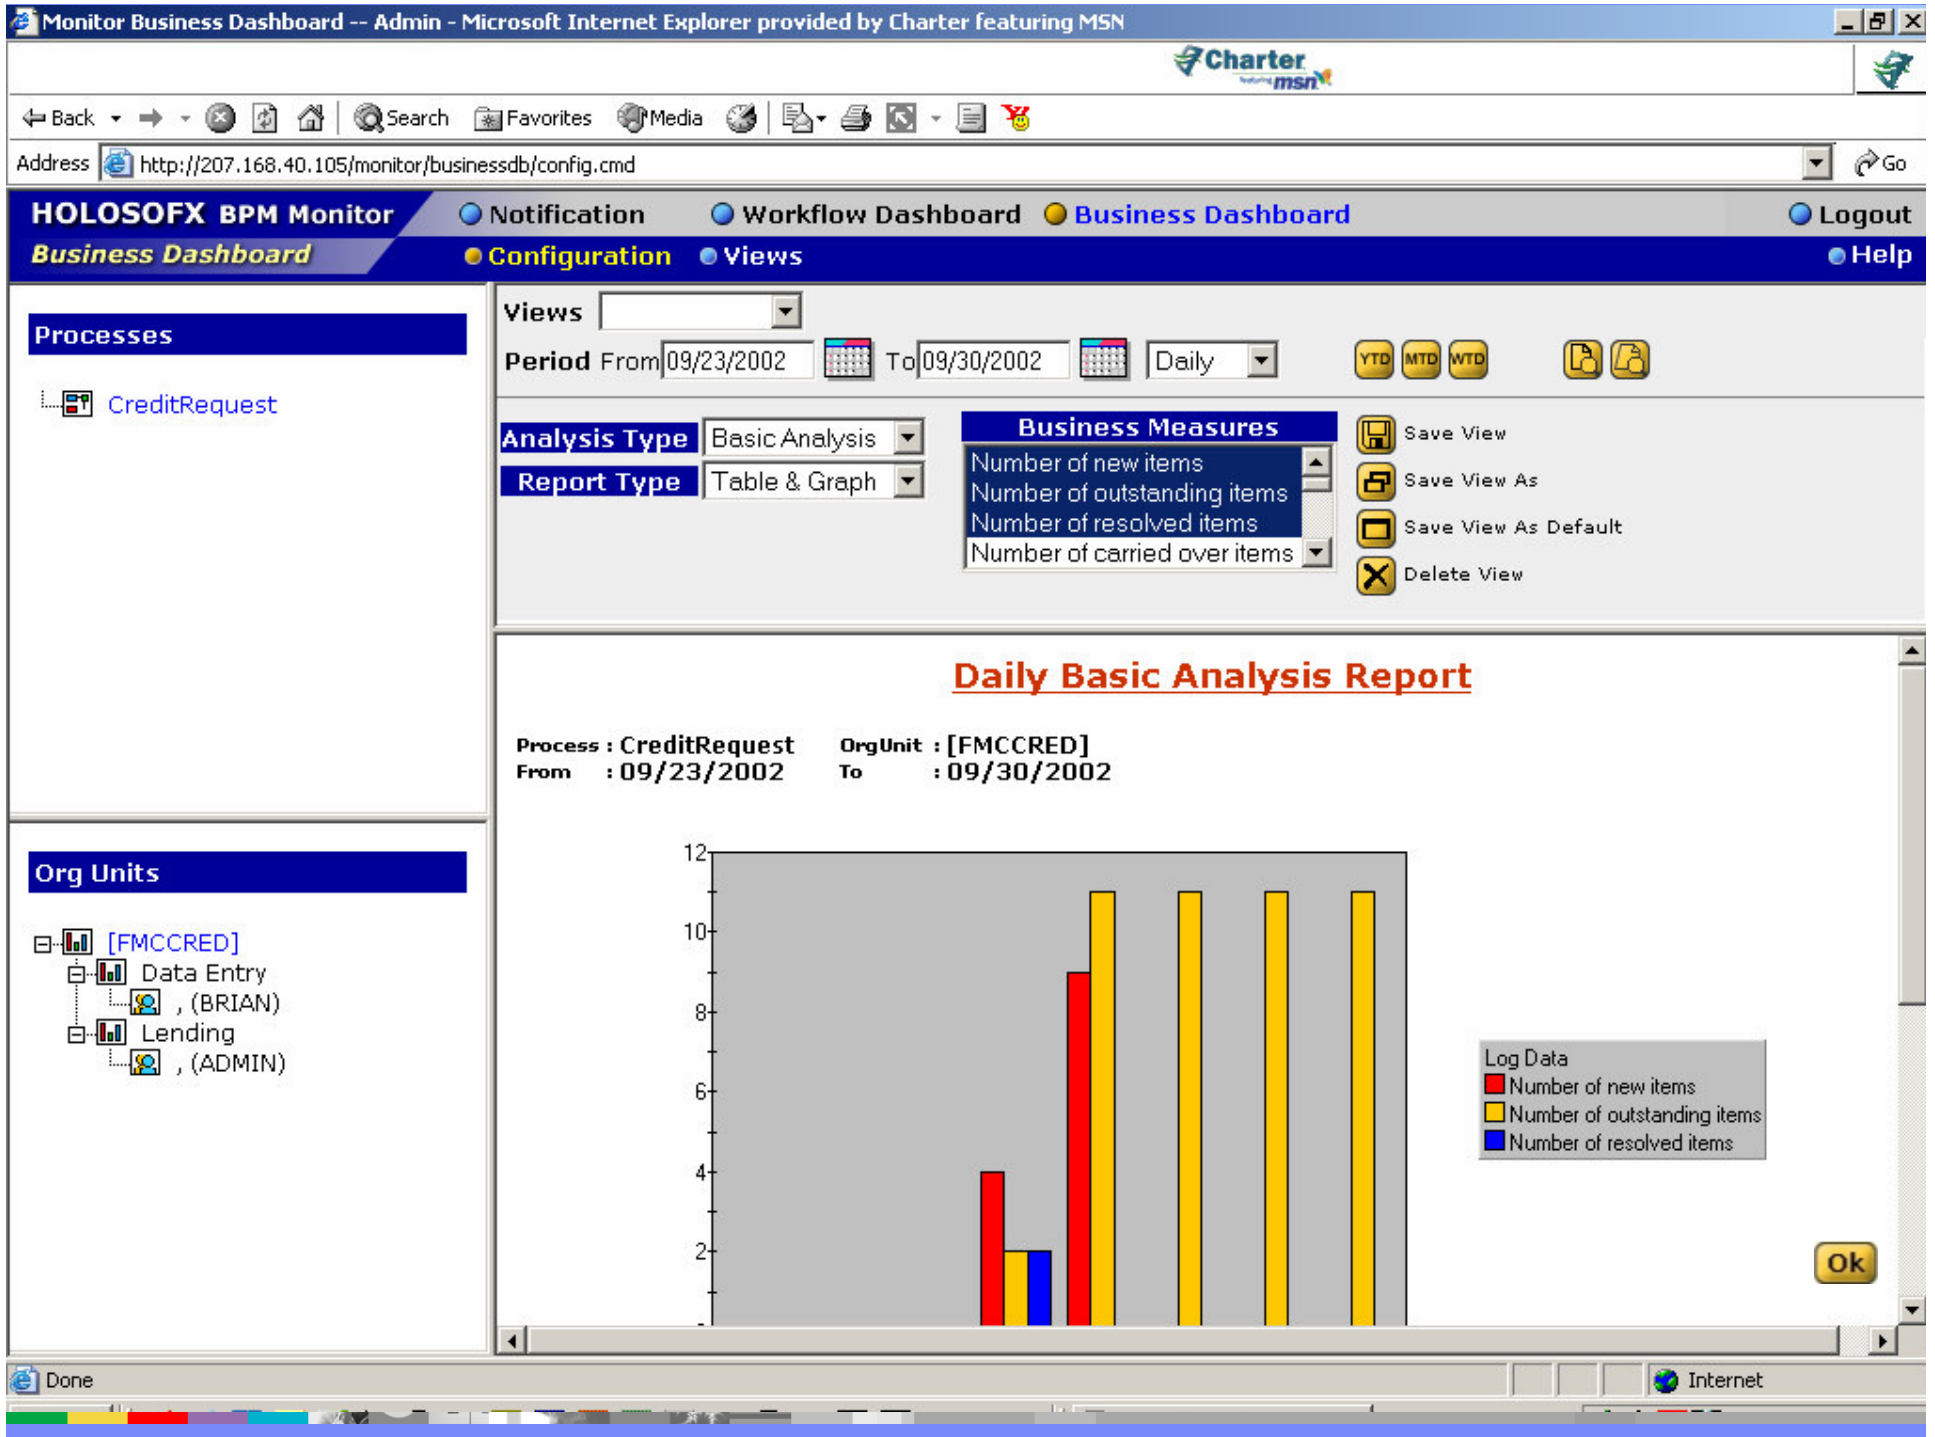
Monitor Business Dashboard -- Admin - Microsoft Internet Explorer provided by Charter featuring MSN

Charter msn

Back Search Favorites Media

Address http://207.168.40.105/monitor/businessdb/config.cmd Go

HOLOSOFX BPM Monitor
Business Dashboard

Notification Workflow Dashboard Business Dashboard Logout
Configuration Views Help

Processes

CreditRequest

Views

Period From 09/23/2002 To 09/30/2002 Daily

YTD MTD WTD

Analysis Type Basic Analysis
Report Type Table & Graph

Business Measures
Number of new items
Number of outstanding items
Number of resolved items
Number of carried over items

Save View
Save View As
Save View As Default
Delete View

Org Units

[FMCCRED]
Data Entry
, (BRIAN)
Lending
, (ADMIN)

Daily Basic Analysis Report

Process : CreditRequest OrgUnit : [FMCCRED]
From : 09/23/2002 To : 09/30/2002

12
10
8
6
4
2

Log Data
Number of new items
Number of outstanding items
Number of resolved items

Ok

Done Internet